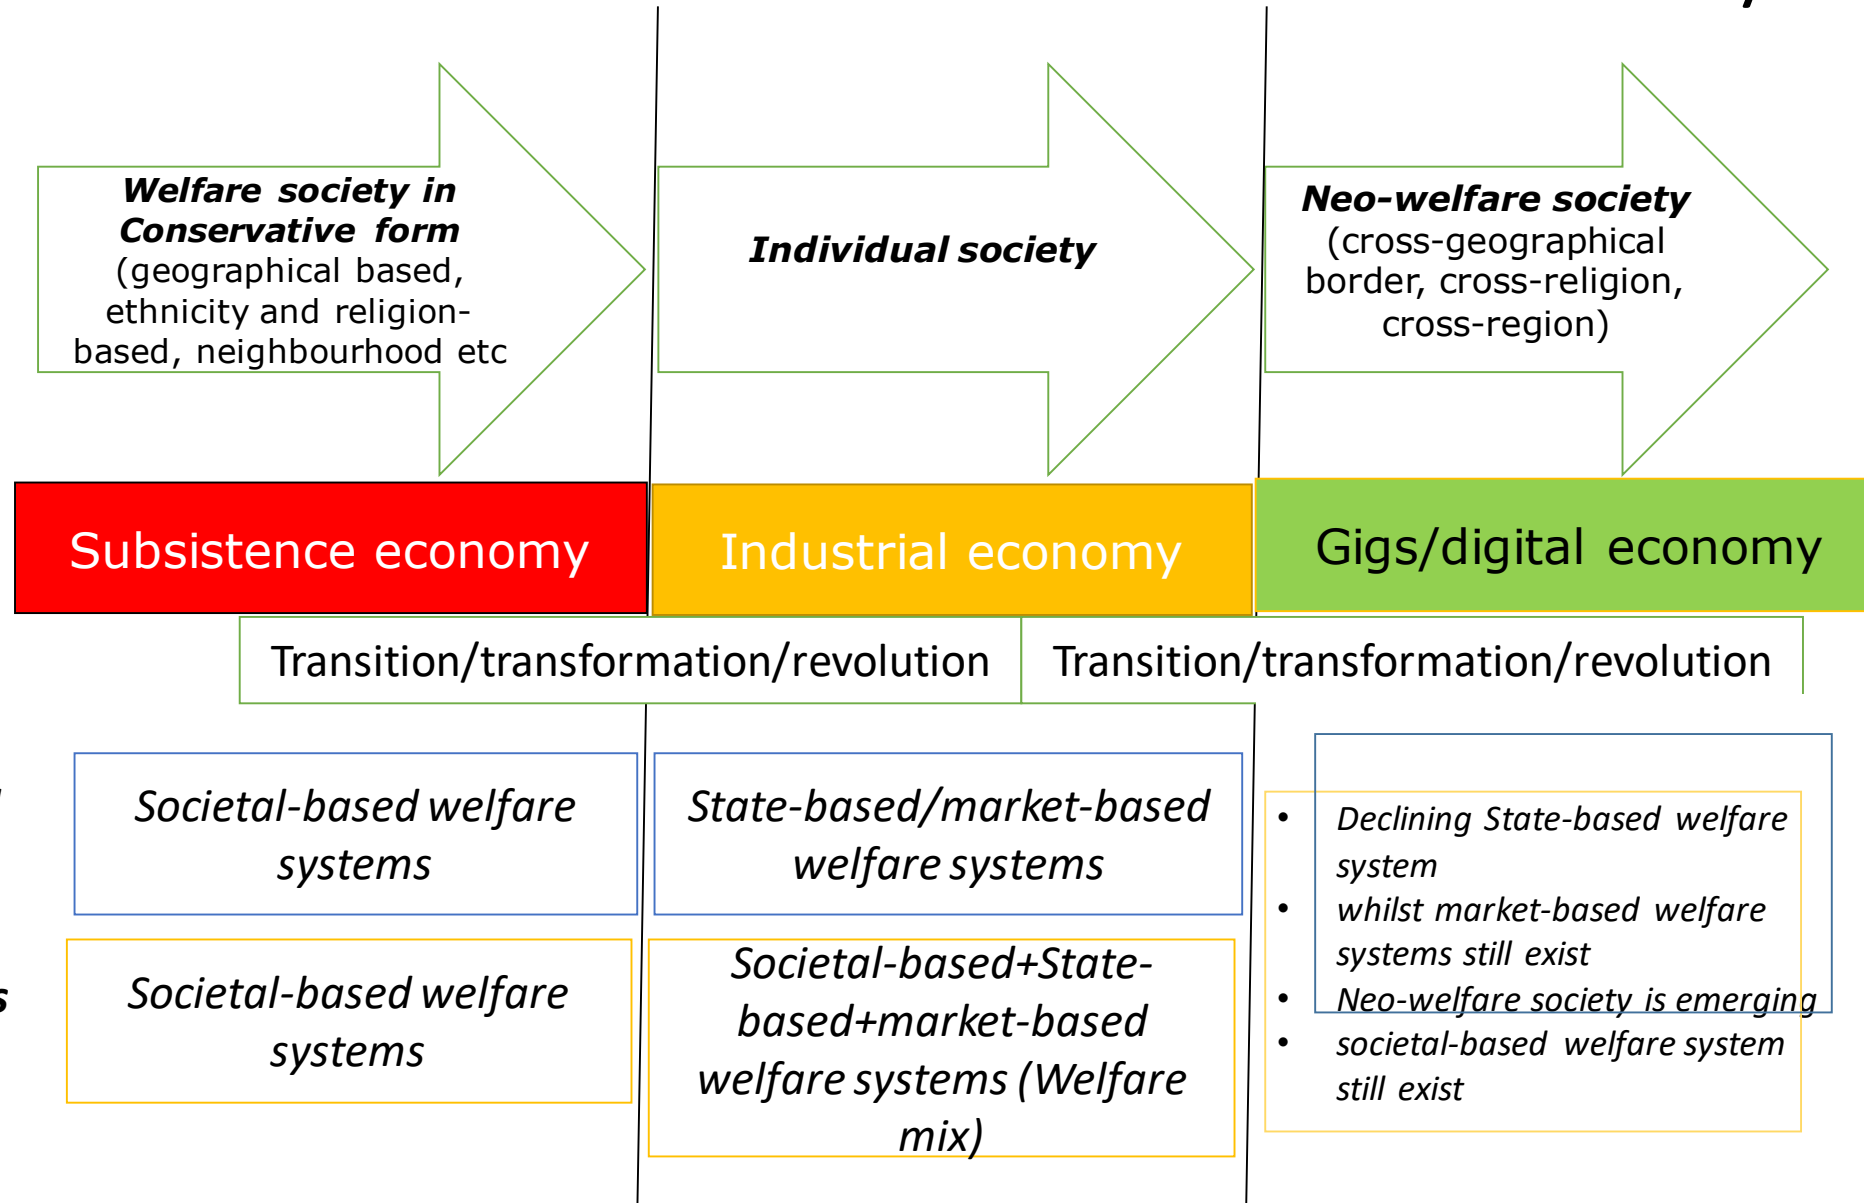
**Welfare society in Conservative form** (geographical based, ethnicity and religion-based, neighbourhood etc

**Individual society**

**Neo-welfare society** (cross-geographical border, cross-religion, cross-region)

Subsistence economy

Industrial economy

Gigs/digital economy

Transition/transformation/revolution

Transition/transformation/revolution

Societal-based welfare systems

State-based/market-based welfare systems

- Declining State-based welfare system
- whilst market-based welfare systems still exist
- Neo-welfare society is emerging
- societal-based welfare system still exist

Societal-based welfare systems

Societal-based+State-based+market-based welfare systems (Welfare mix)